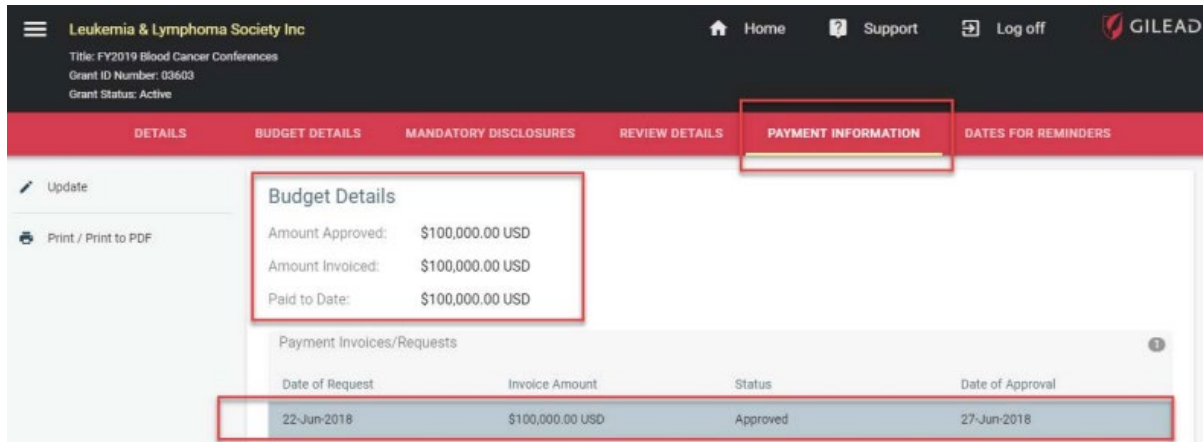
Leukemia & Lymphoma Society Inc
Title: FY2019 Blood Cancer Conferences
Grant ID Number: 03603
Grant Status: Active

Home
Support
Log off
GILEAD

DETAILS
BUDGET DETAILS
MANDATORY DISCLOSURES
REVIEW DETAILS
PAYMENT INFORMATION
DATES FOR REMINDERS

Update
Print / Print to PDF

Budget Details
Amount Approved: $100,000.00 USD
Amount Invoiced: $100,000.00 USD
Paid to Date: $100,000.00 USD

Payment Invoices/Requests

| Date of Request | Invoice Amount | Status | Date of Approval |
|---|---|---|---|
| 22-Jun-2018 | $100,000.00 USD | Approved | 27-Jun-2018 |